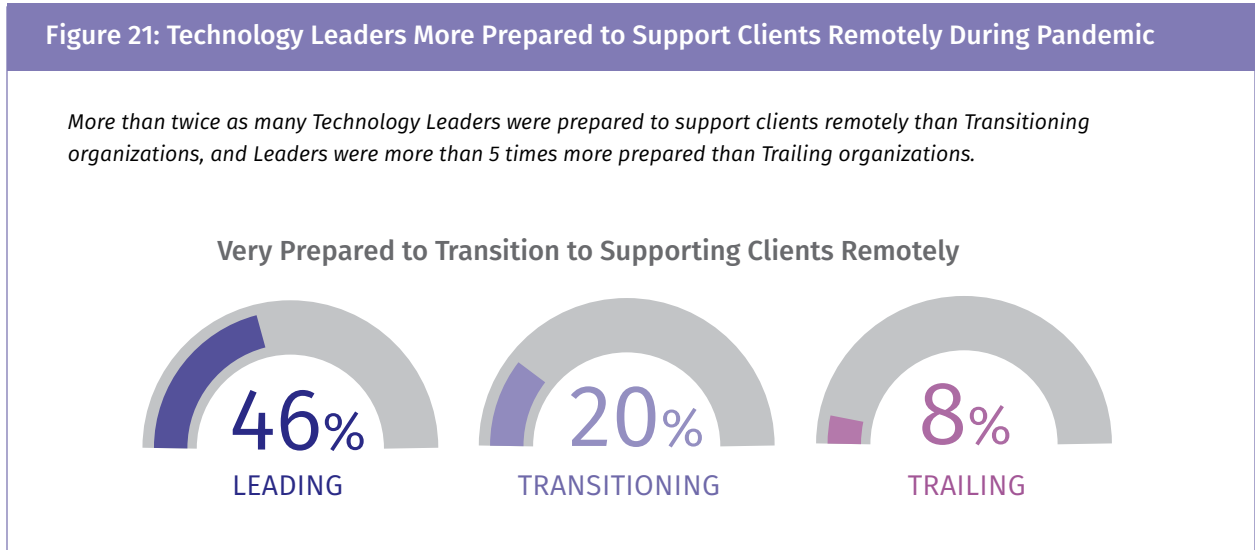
Figure 21: Technology Leaders More Prepared to Support Clients Remotely During Pandemic

More than twice as many Technology Leaders were prepared to support clients remotely than Transitioning organizations, and Leaders were more than 5 times more prepared than Trailing organizations.

Very Prepared to Transition to Supporting Clients Remotely

46%
LEADING

20%
TRANSITIONING

8%
TRAILING